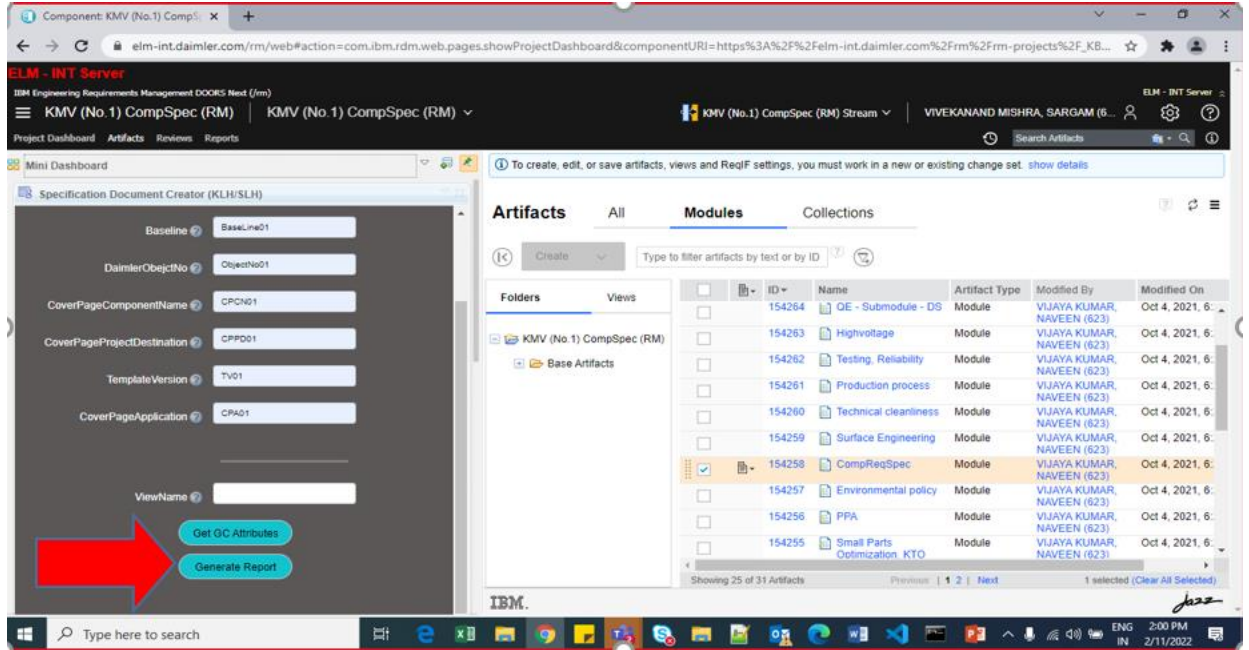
Component: KMV (No.1) CompS ×

elm-int.daimler.com/rm/web#action=com.ibm.rdm.web.pages.showProjectDashboard&componentURI=https%3A%2F%2Felm-int.daimler.com%2Frm%2Frm-projects%2F_KB...

ELM - INT Server
IBM Engineering Requirements Management DOORS Next (/rm)
ELM - INT Server

KMV (No.1) CompSpec (RM) | KMV (No.1) CompSpec (RM)

KMV (No.1) CompSpec (RM) Stream | VIVEKANAND MISHRA, SARGAM (6...

Project Dashboard Artifacts Reviews Reports

Search Artifacts

Mini Dashboard

Specification Document Creator (KLH/SLH)

Baseline BaseLine01

DaimlerObejctNo ObjectNo01

CoverPageComponentName CPCN01

CoverPageProjectDestination CPPD01

TemplateVersion TV01

CoverPageApplication CPA01

ViewName

Get GC Attributes

Generate Report

To create, edit, or save artifacts, views and ReqIF settings, you must work in a new or existing change set. show details

Artifacts All Modules Collections

Create

Type to filter artifacts by text or by ID

Folders Views

KMV (No.1) CompSpec (RM)
Base Artifacts

| | | ID | Name | Artifact Type | Modified By | Modified On |
|---|---|---|---|---|---|---|
| | | 154264 | QE - Submodule - DS | Module | VIJAYA KUMAR, NAVEEN (623) | Oct 4, 2021, 6: |
| | | 154263 | Highvoltage | Module | VIJAYA KUMAR, NAVEEN (623) | Oct 4, 2021, 6: |
| | | 154262 | Testing, Reliability | Module | VIJAYA KUMAR, NAVEEN (623) | Oct 4, 2021, 6: |
| | | 154261 | Production process | Module | VIJAYA KUMAR, NAVEEN (623) | Oct 4, 2021, 6: |
| | | 154260 | Technical cleanliness | Module | VIJAYA KUMAR, NAVEEN (623) | Oct 4, 2021, 6: |
| | | 154259 | Surface Engineering | Module | VIJAYA KUMAR, NAVEEN (623) | Oct 4, 2021, 6: |
| | | 154258 | CompReqSpec | Module | VIJAYA KUMAR, NAVEEN (623) | Oct 4, 2021, 6: |
| | | 154257 | Environmental policy | Module | VIJAYA KUMAR, NAVEEN (623) | Oct 4, 2021, 6: |
| | | 154256 | PPA | Module | VIJAYA KUMAR, NAVEEN (623) | Oct 4, 2021, 6: |
| | | 154255 | Small Parts Optimization KTO | Module | VIJAYA KUMAR, NAVEEN (623) | Oct 4, 2021, 6: |

Showing 25 of 31 Artifacts Previous | 1 2 | Next 1 selected (Clear All Selected)

IBM.
Jazz

Type here to search
ENG IN 2:00 PM 2/11/2022